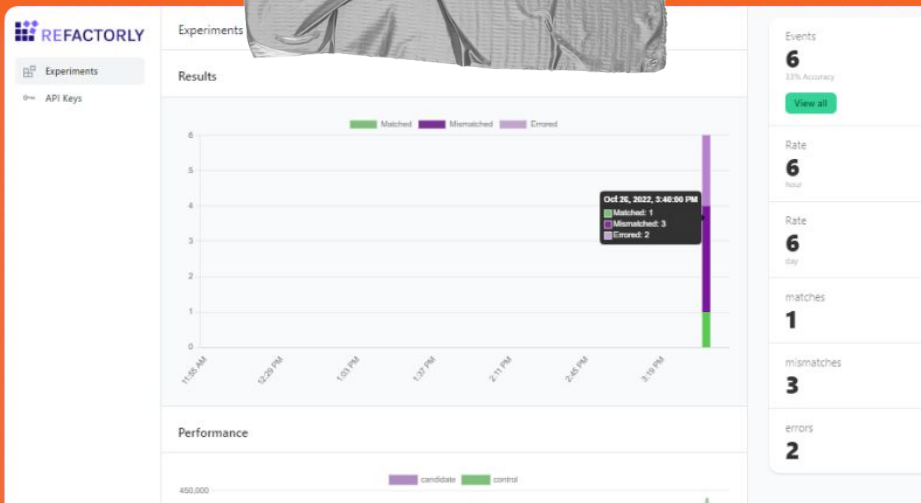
REFACTORLY

Experiments

API Keys

Experiments

Results

Matched Mismatched Errored

6
5
4
3
2
1
0

11:55 AM
12:29 PM
1:03 PM
1:37 PM
2:11 PM
2:45 PM
3:19 PM

Oct 26, 2022, 3:40:00 PM
Matched: 1
Mismatched: 3
Errored: 2

Performance

candidate control

450,000

Events
6
33% Accuracy
View all

Rate
6
hour

Rate
6
day

matches
1

mismatches
3

errors
2